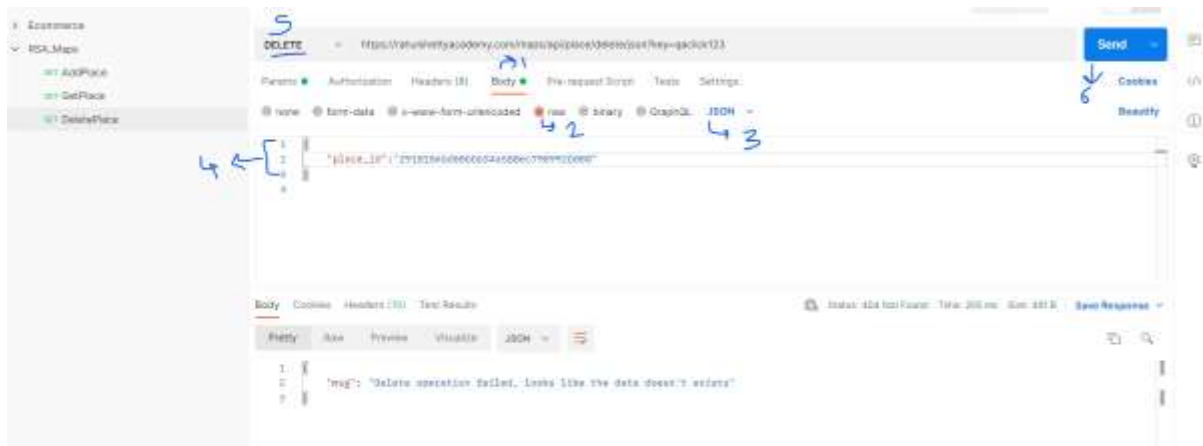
> Ecommerce
∨ RSA_Maps
GET AddPlace
GET GetPlace
GET DeletePlace

5
DELETE ∨ https://rahulshettyacademy.com/maps/api/place/delete/json?key=qaclick123
Send

Params ● Authorization Headers (8) Body ● Pre-request Script Tests Settings
1
Cookies
6

none form-data x-www-form-urlencoded raw binary GraphQL JSON ∨
2 3
Beautify

4
1 {
2 "place_id":"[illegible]"
3 }
4

Body Cookies Headers (10) Test Results
Status: 404 Not Found Time: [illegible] ms Size: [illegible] B Save Response ∨

Pretty Raw Preview Visualize JSON ∨

1 {
2 "msg": "Delete operation failed, looks like the data doesn't exists"
3 }